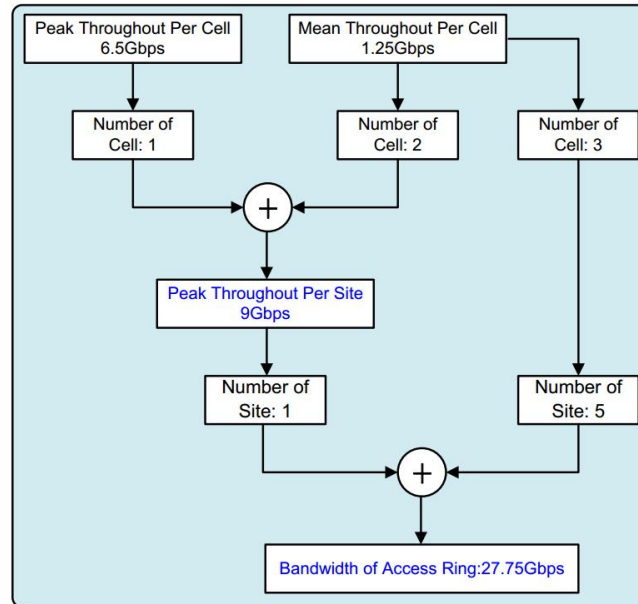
Peak Throughout Per Cell
6.5Gbps

Mean Throughout Per Cell
1.25Gbps

Number of
Cell: 1

Number of
Cell: 2

Number of
Cell: 3

+

Peak Throughout Per Site
9Gbps

Number of
Site: 1

Number of
Site: 5

+

Bandwidth of Access Ring:27.75Gbps